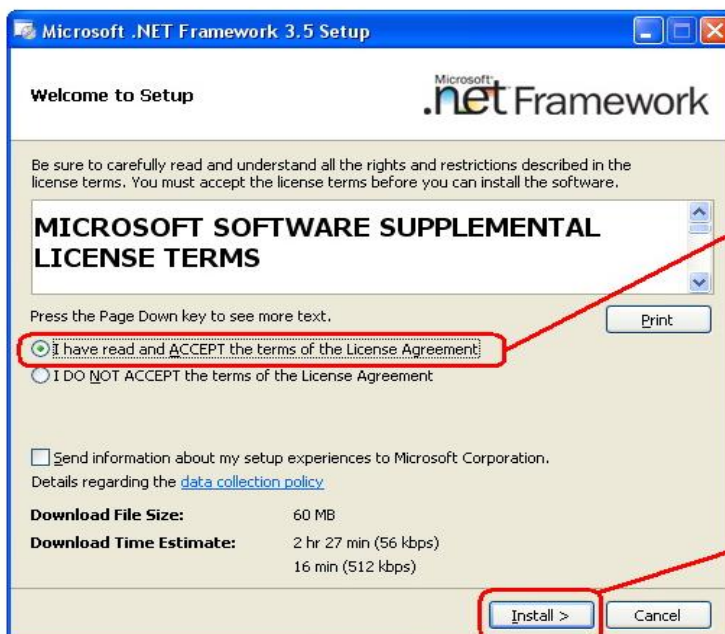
Microsoft .NET Framework 3.5 Setup

Welcome to Setup

Microsoft .net Framework

Be sure to carefully read and understand all the rights and restrictions described in the license terms. You must accept the license terms before you can install the software.

MICROSOFT SOFTWARE SUPPLEMENTAL LICENSE TERMS

Press the Page Down key to see more text.

Print

I have read and ACCEPT the terms of the License Agreement

I DO NOT ACCEPT the terms of the License Agreement

Send information about my setup experiences to Microsoft Corporation.

Details regarding the data collection policy

| | |
|---|---|
| Download File Size: | 60 MB |
| Download Time Estimate: | 2 hr 27 min (56 kbps) |
| | 16 min (512 kbps) |

Install >

Cancel